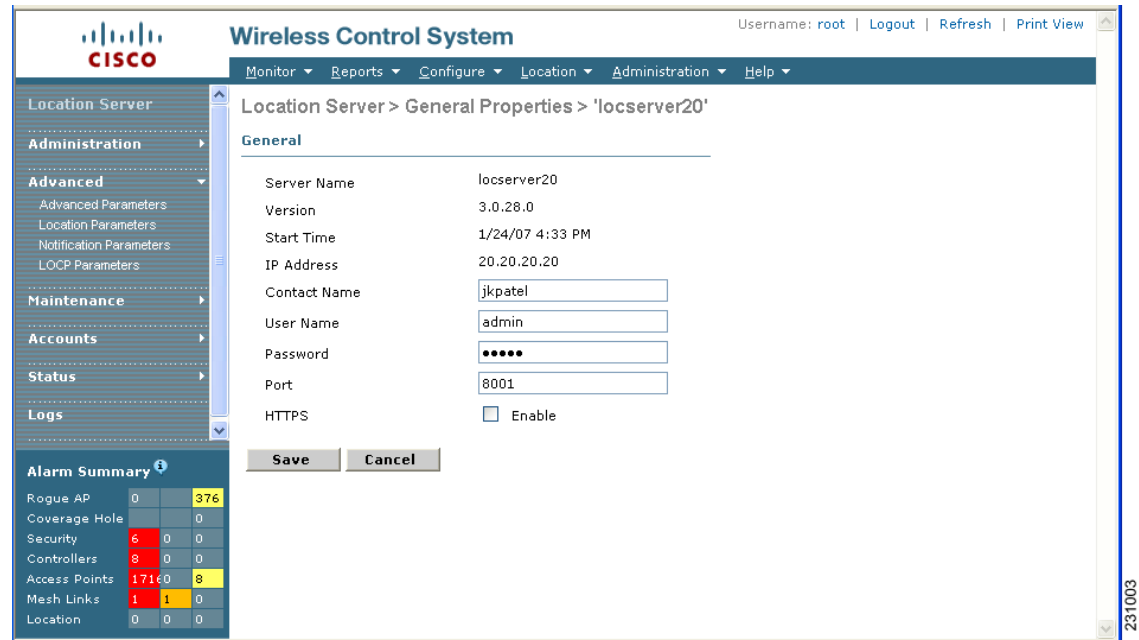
cisco

Wireless Control System

Username: root | Logout | Refresh | Print View

Monitor ▾ Reports ▾ Configure ▾ Location ▾ Administration ▾ Help ▾

Location Server

Administration

Advanced

Advanced Parameters
Location Parameters
Notification Parameters
LOCP Parameters

Maintenance

Accounts

Status

Logs

Alarm Summary

| | | | |
|---|---|---|---|
| Rogue AP | 0 | | 376 |
| Coverage Hole | | | 0 |
| Security | 6 | 0 | 0 |
| Controllers | 8 | 0 | 0 |
| Access Points | 171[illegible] | 0 | 8 |
| Mesh Links | 1 | 1 | 0 |
| Location | 0 | 0 | 0 |

Location Server > General Properties > 'locserver20'

General

| | |
|---|---|
| Server Name | locserver20 |
| Version | 3.0.28.0 |
| Start Time | 1/24/07 4:33 PM |
| IP Address | 20.20.20.20 |
| Contact Name | jkpatel |
| User Name | admin |
| Password | ••••• |
| Port | 8001 |
| HTTPS | Enable |

Save Cancel

231003